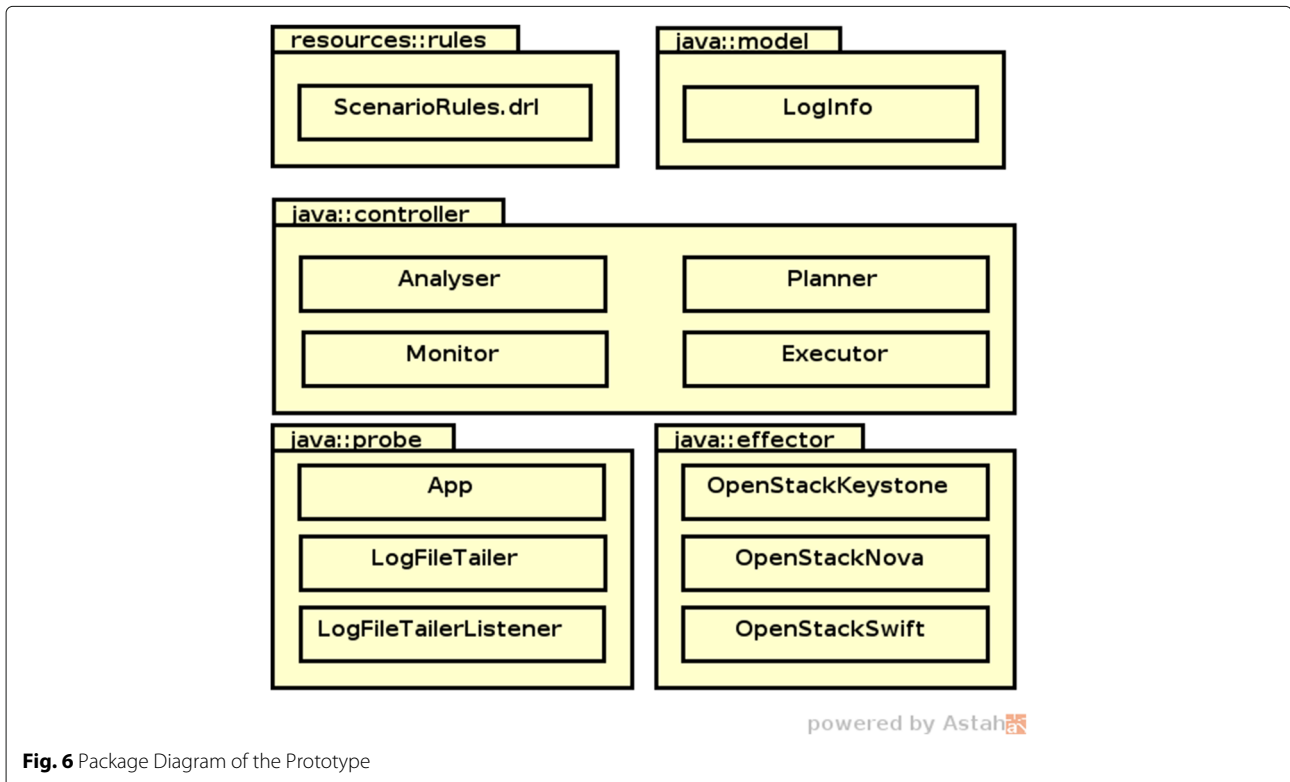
resources::rules

ScenarioRules.drl

java::model

LogInfo

java::controller

Analyser

Planner

Monitor

Executor

java::probe

App

LogFileTailer

LogFileTailerListener

java::effector

OpenStackKeystone

OpenStackNova

OpenStackSwift

powered by Astah

**Fig. 6** Package Diagram of the Prototype